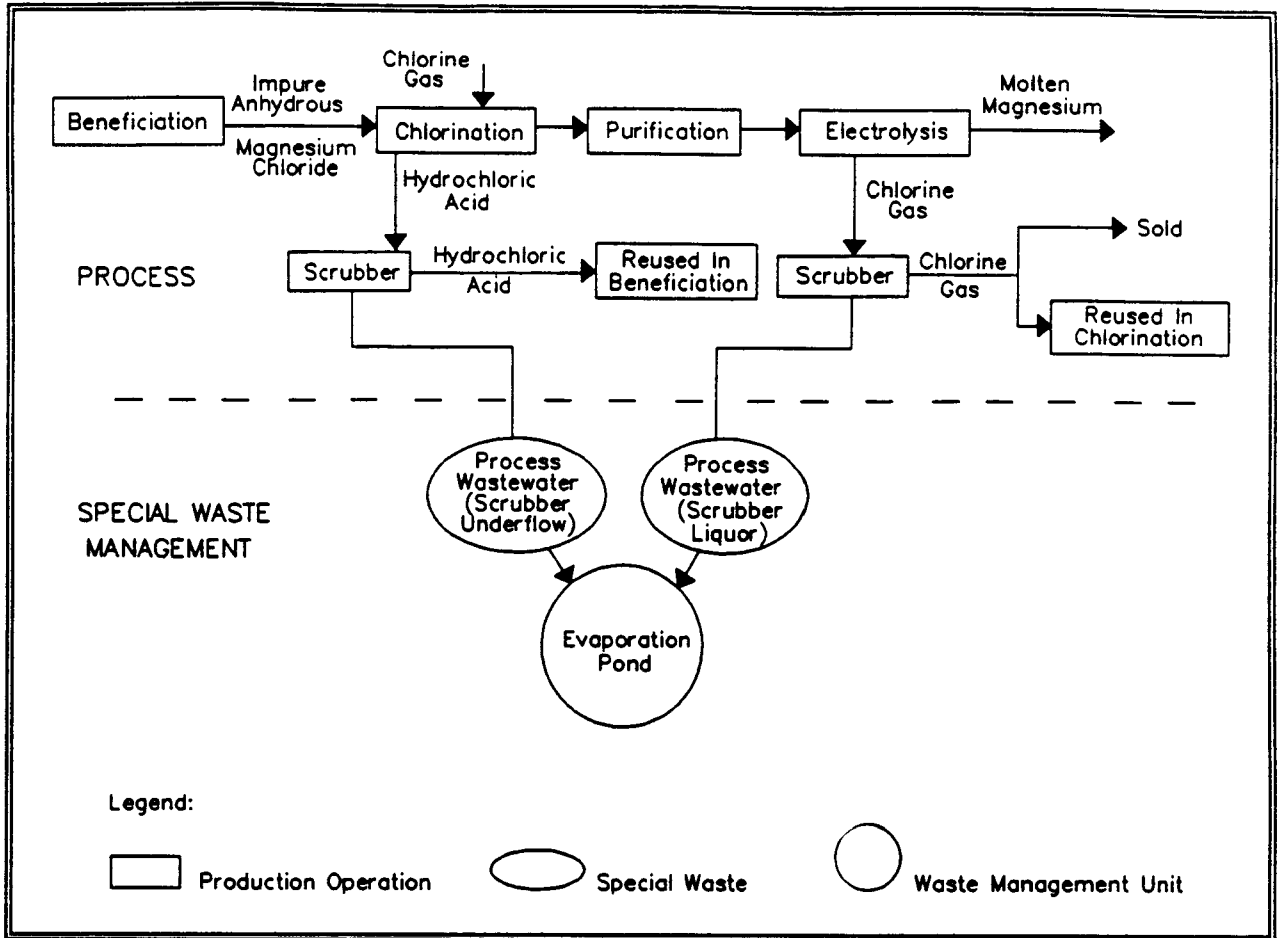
Chlorine Gas

Beneficiation

Impure Anhydrous Magnesium Chloride

Chlorination

Purification

Electrolysis

Molten Magnesium

Hydrochloric Acid

Chlorine Gas

Sold

PROCESS

Scrubber

Hydrochloric Acid

Reused In Beneficiation

Scrubber

Chlorine Gas

Reused In Chlorination

SPECIAL WASTE MANAGEMENT

Process Wastewater (Scrubber Underflow)

Process Wastewater (Scrubber Liquor)

Evaporation Pond

Legend:

Production Operation

Special Waste

Waste Management Unit